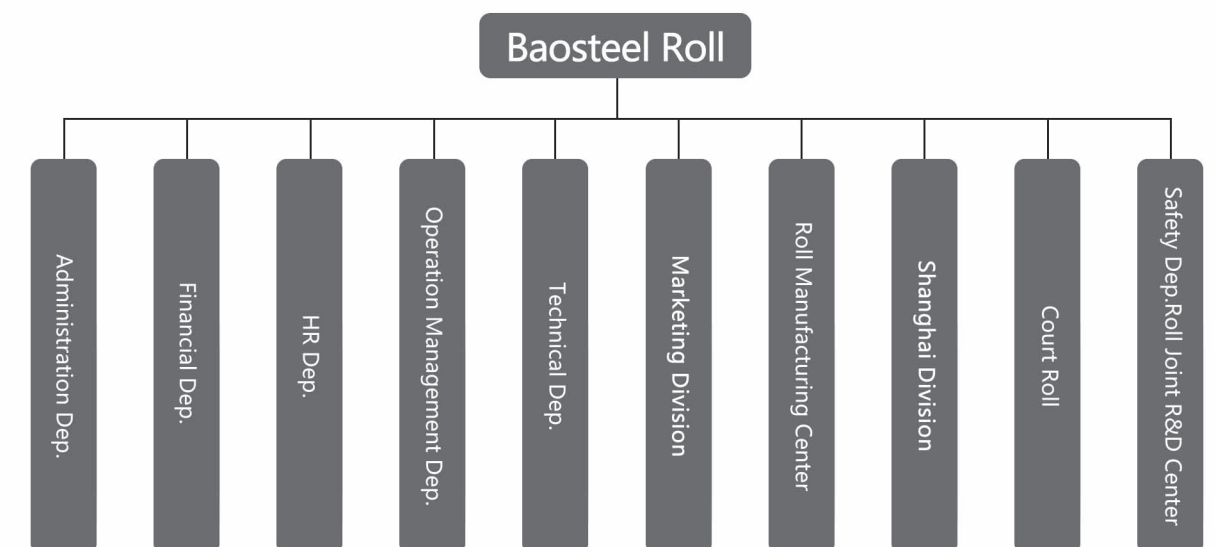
Baosteel Roll

Administration Dep.

Financial Dep.

HR Dep.

Operation Management Dep.

Technical Dep.

Marketing Division

Roll Manufacturing Center

Shanghai Division

Court Roll

Safety Dep.Roll Joint R&D Center